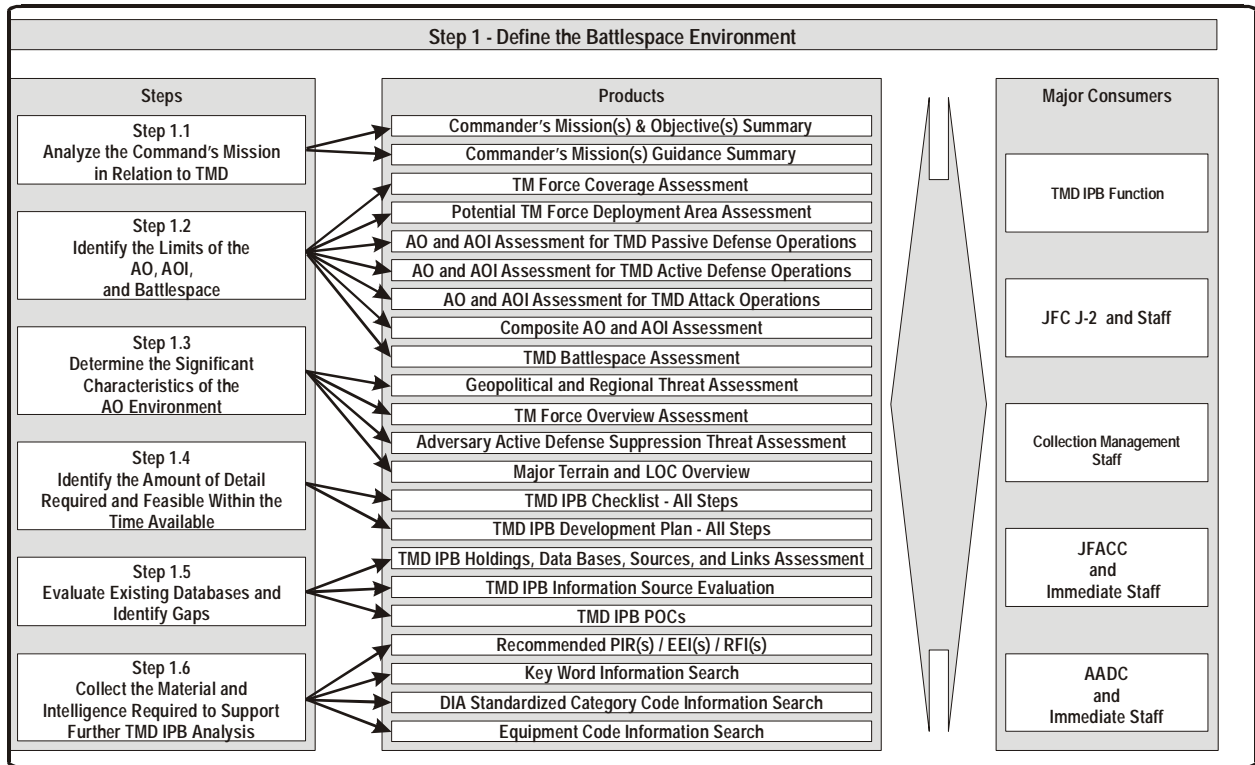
Step 1 - Define the Battlespace Environment

Steps

Step 1.1
Analyze the Command's Mission in Relation to TMD

Step 1.2
Identify the Limits of the AO, AOI, and Battlespace

Step 1.3
Determine the Significant Characteristics of the AO Environment

Step 1.4
Identify the Amount of Detail Required and Feasible Within the Time Available

Step 1.5
Evaluate Existing Databases and Identify Gaps

Step 1.6
Collect the Material and Intelligence Required to Support Further TMD IPB Analysis

Products

Commander's Mission(s) & Objective(s) Summary
Commander's Mission(s) Guidance Summary
TM Force Coverage Assessment
Potential TM Force Deployment Area Assessment
AO and AOI Assessment for TMD Passive Defense Operations
AO and AOI Assessment for TMD Active Defense Operations
AO and AOI Assessment for TMD Attack Operations
Composite AO and AOI Assessment
TMD Battlespace Assessment
Geopolitical and Regional Threat Assessment
TM Force Overview Assessment
Adversary Active Defense Suppression Threat Assessment
Major Terrain and LOC Overview
TMD IPB Checklist - All Steps
TMD IPB Development Plan - All Steps
TMD IPB Holdings, Data Bases, Sources, and Links Assessment
TMD IPB Information Source Evaluation
TMD IPB POCs
Recommended PIR(s) / EEI(s) / RFI(s)
Key Word Information Search
DIA Standardized Category Code Information Search
Equipment Code Information Search

Major Consumers

TMD IPB Function

JFC J-2 and Staff

Collection Management Staff

JFACC and Immediate Staff

AADC and Immediate Staff